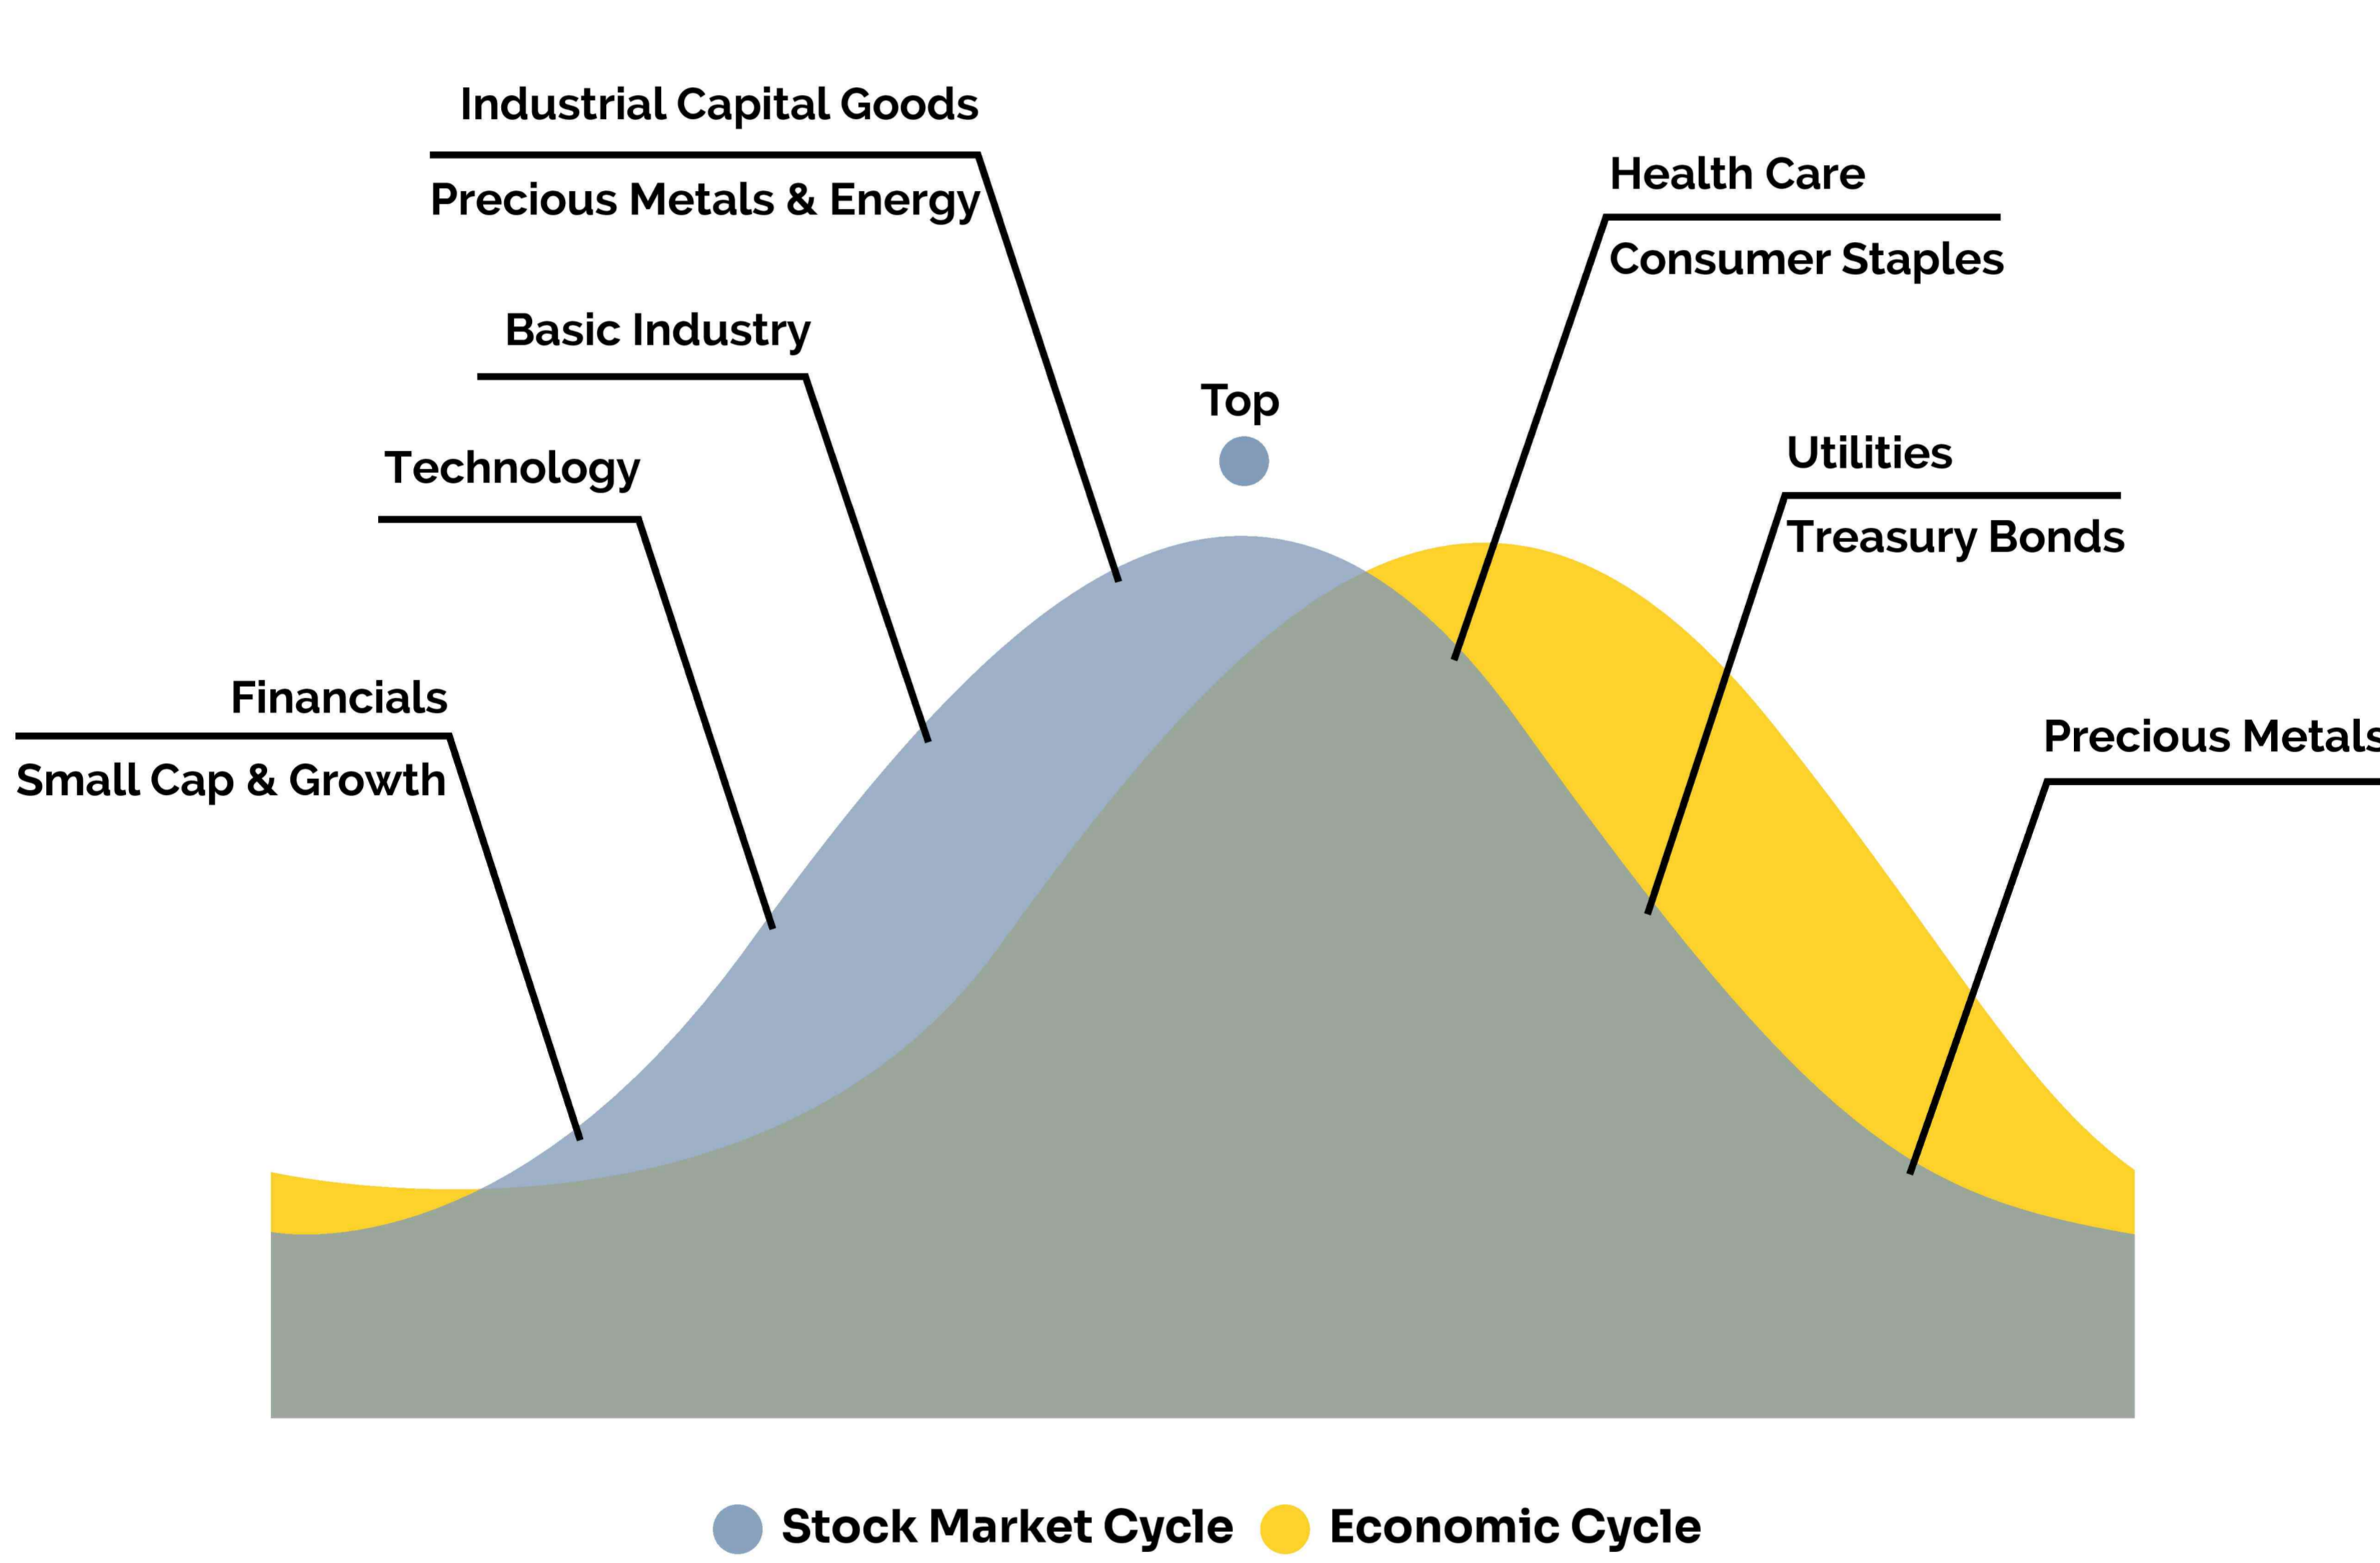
Industrial Capital Goods

Precious Metals & Energy

Basic Industry

Technology

Financials

Small Cap & Growth

Top

Health Care

Consumer Staples

Utilities

Treasury Bonds

Precious Metals

Stock Market Cycle Economic Cycle